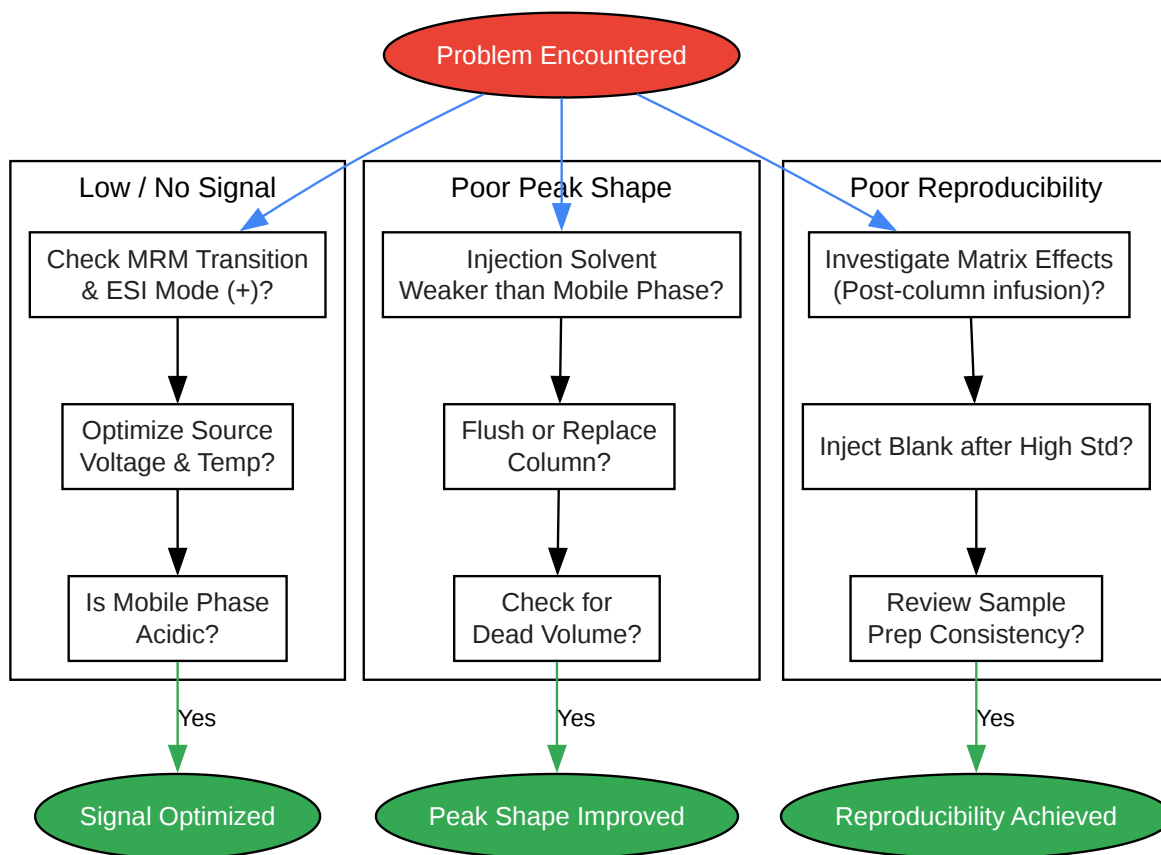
Problem Encountered

Low / No Signal

Check MRM Transition & ESI Mode (+)?

Optimize Source Voltage & Temp?

Is Mobile Phase Acidic?

Yes

Signal Optimized

Poor Peak Shape

Injection Solvent Weaker than Mobile Phase?

Flush or Replace Column?

Check for Dead Volume?

Yes

Peak Shape Improved

Poor Reproducibility

Investigate Matrix Effects (Post-column infusion)?

Inject Blank after High Std?

Review Sample Prep Consistency?

Yes

Reproducibility Achieved